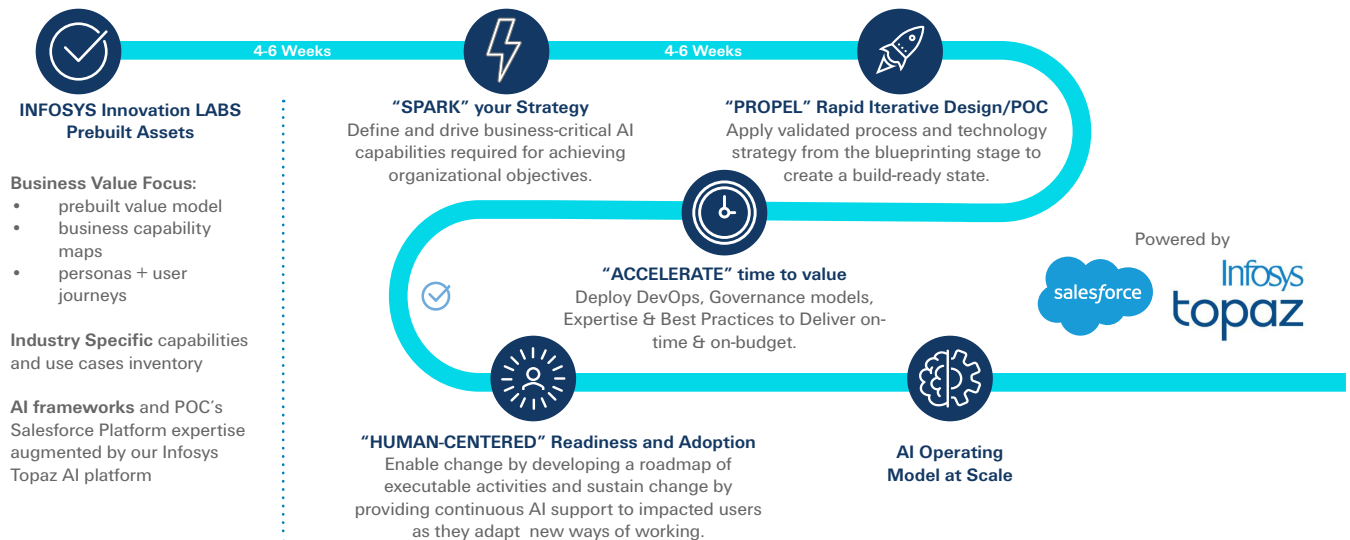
4-6 Weeks

4-6 Weeks

INFOSYS Innovation LABS Prebuilt Assets

Business Value Focus:
• prebuilt value model
• business capability maps
• personas + user journeys

Industry Specific capabilities and use cases inventory

AI frameworks and POC's Salesforce Platform expertise augmented by our Infosys Topaz AI platform

"SPARK" your Strategy
Define and drive business-critical AI capabilities required for achieving organizational objectives.

"PROPEL" Rapid Iterative Design/POC
Apply validated process and technology strategy from the blueprinting stage to create a build-ready state.

"ACCELERATE" time to value
Deploy DevOps, Governance models, Expertise & Best Practices to Deliver on-time & on-budget.

Powered by

salesforce

Infosys topaz

"HUMAN-CENTERED" Readiness and Adoption
Enable change by developing a roadmap of executable activities and sustain change by providing continuous AI support to impacted users as they adapt new ways of working.

AI Operating Model at Scale